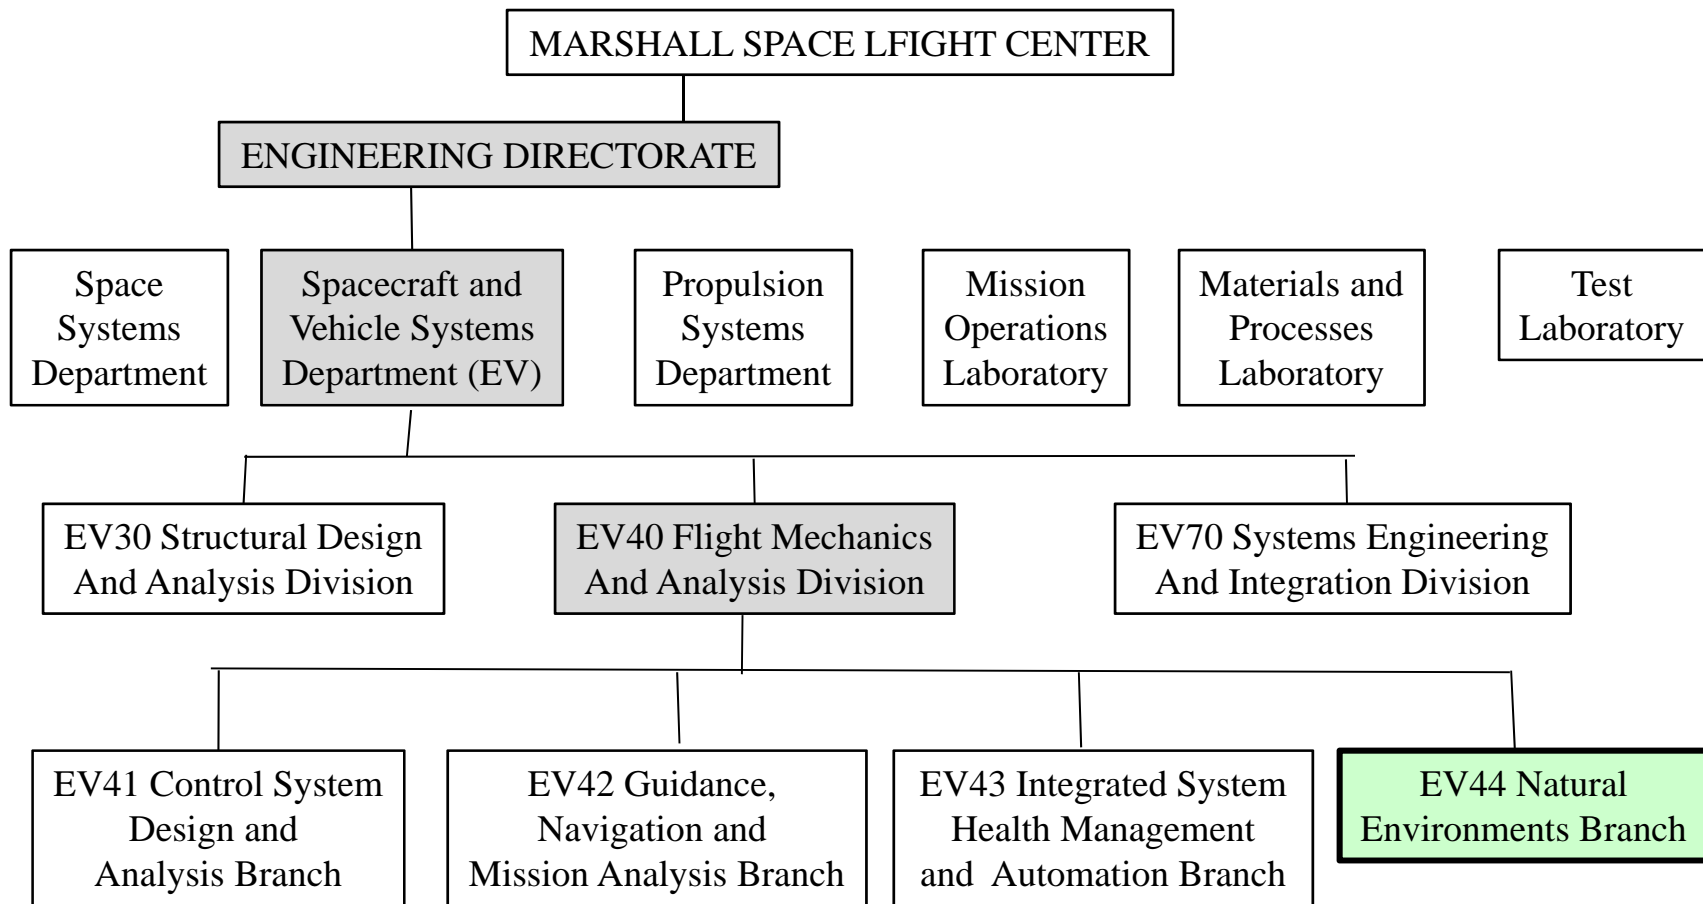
MARSHALL SPACE LFIGHT CENTER

ENGINEERING DIRECTORATE

Space Systems Department

Spacecraft and Vehicle Systems Department (EV)

Propulsion Systems Department

Mission Operations Laboratory

Materials and Processes Laboratory

Test Laboratory

EV30 Structural Design And Analysis Division

EV40 Flight Mechanics And Analysis Division

EV70 Systems Engineering And Integration Division

EV41 Control System Design and Analysis Branch

EV42 Guidance, Navigation and Mission Analysis Branch

EV43 Integrated System Health Management and Automation Branch

EV44 Natural Environments Branch